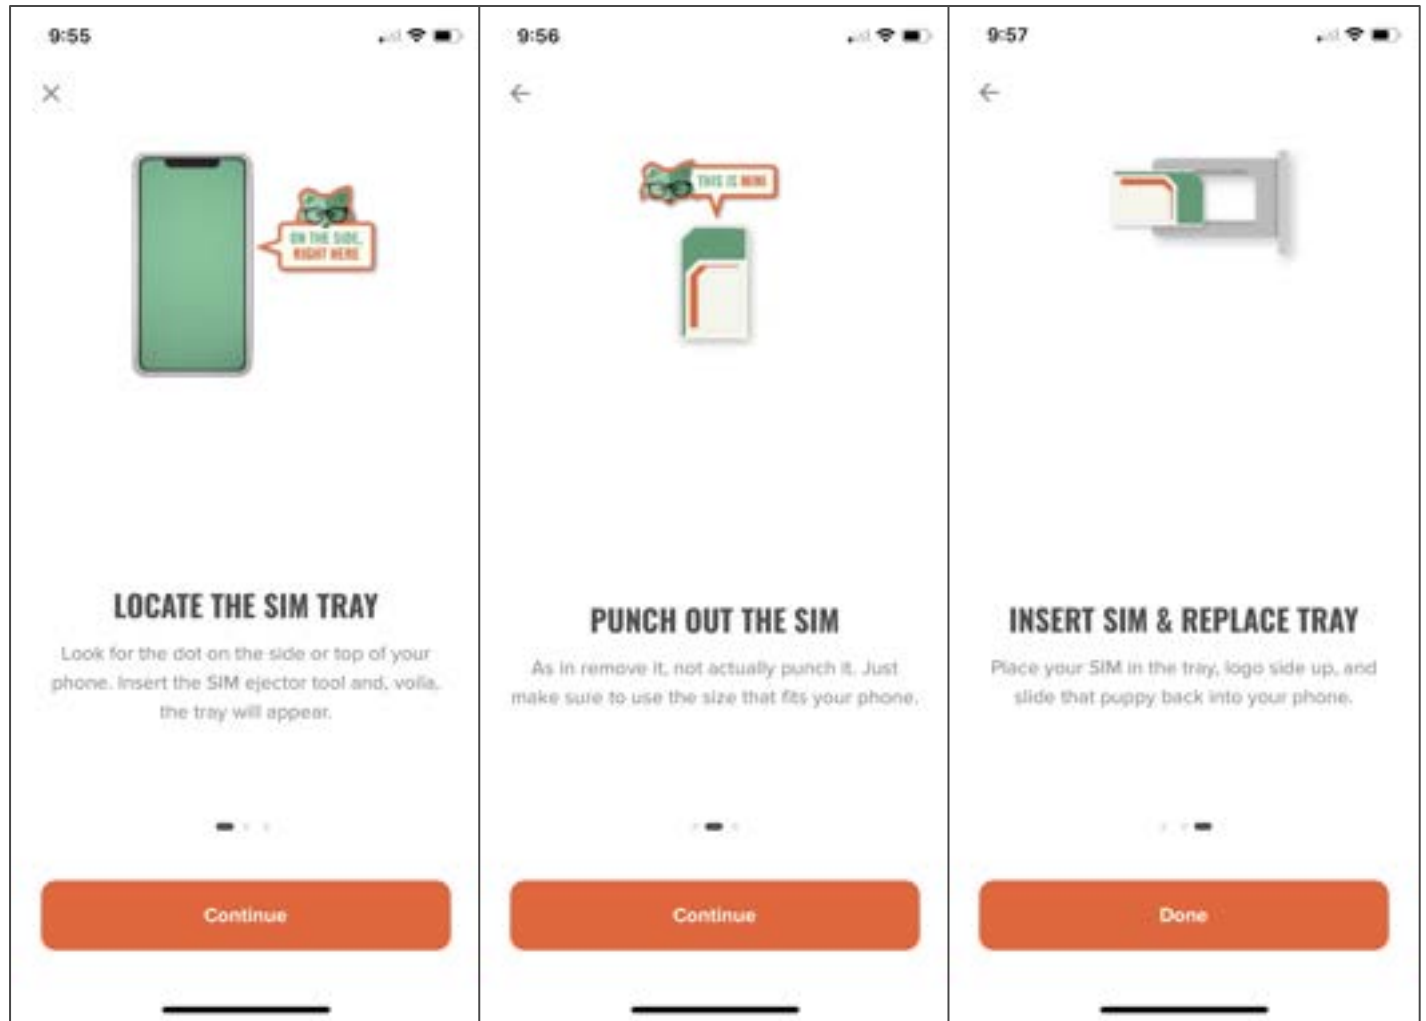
9:55

×

ON THE SIDE, RIGHT HERE

LOCATE THE SIM TRAY

Look for the dot on the side or top of your phone. Insert the SIM ejector tool and, voila, the tray will appear.

Continue

9:56

←

THIS IS MINE

PUNCH OUT THE SIM

As in remove it, not actually punch it. Just make sure to use the size that fits your phone.

Continue

9:57

←

INSERT SIM & REPLACE TRAY

Place your SIM in the tray, logo side up, and slide that puppy back into your phone.

Done